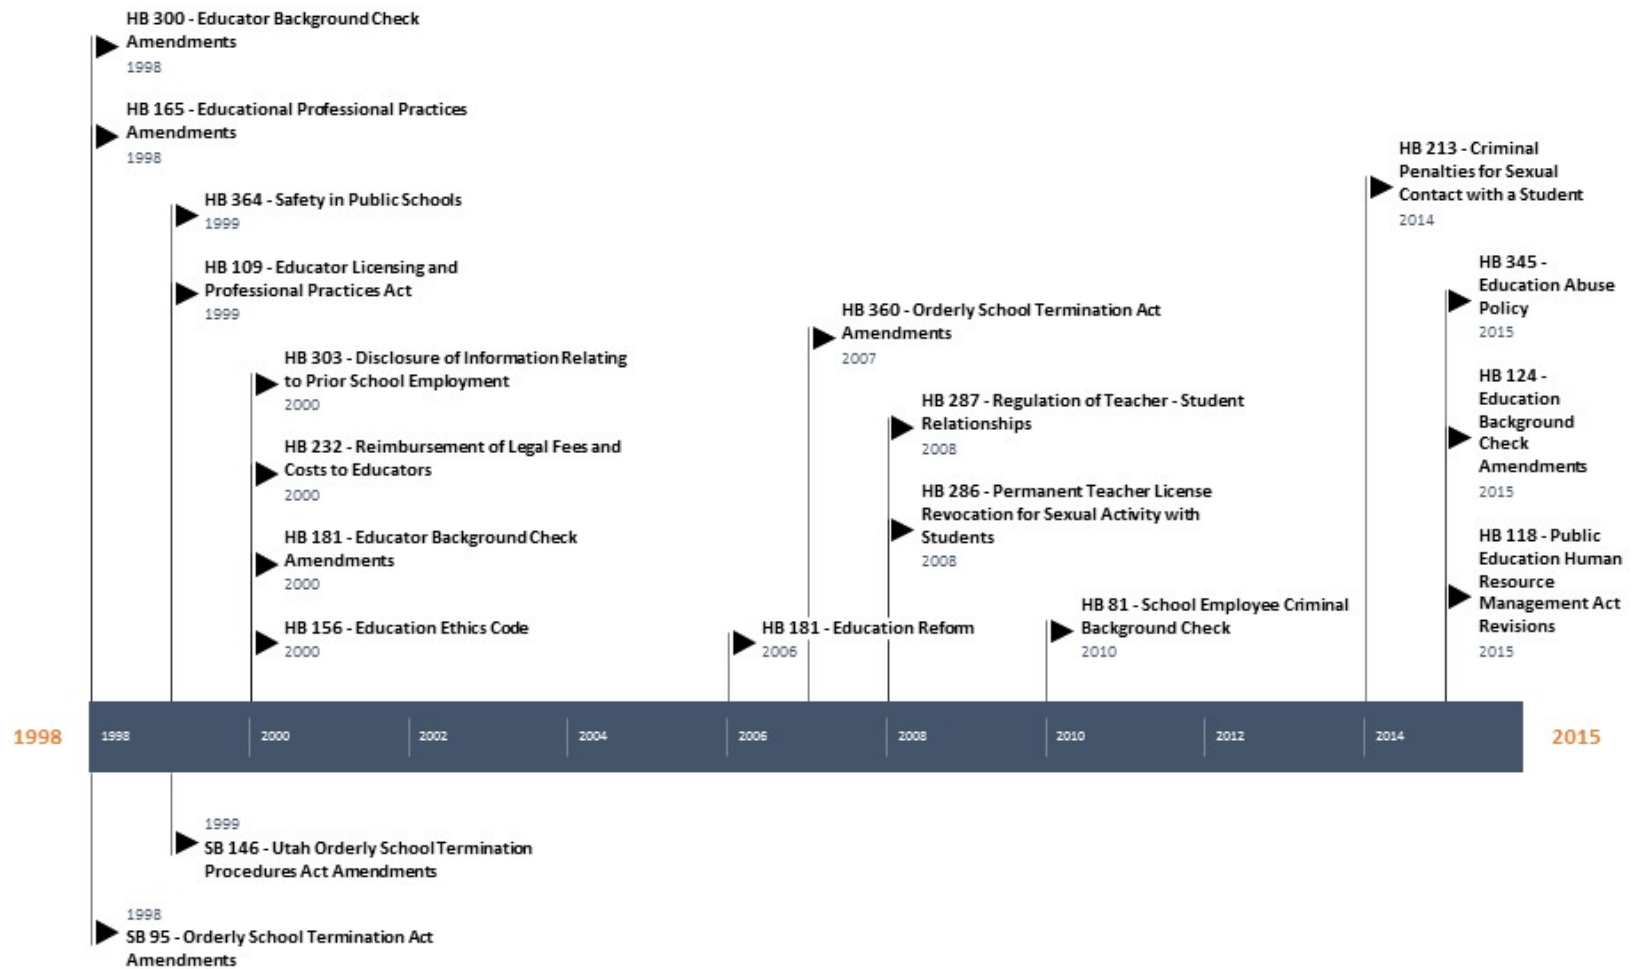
HB 300 - Educator Background Check Amendments
1998

HB 165 - Educational Professional Practices Amendments
1998

HB 364 - Safety in Public Schools
1999

HB 109 - Educator Licensing and Professional Practices Act
1999

HB 303 - Disclosure of Information Relating to Prior School Employment
2000

HB 232 - Reimbursement of Legal Fees and Costs to Educators
2000

HB 181 - Educator Background Check Amendments
2000

HB 156 - Education Ethics Code
2000

HB 181 - Education Reform
2006

HB 360 - Orderly School Termination Act Amendments
2007

HB 287 - Regulation of Teacher - Student Relationships
2008

HB 286 - Permanent Teacher License Revocation for Sexual Activity with Students
2008

HB 81 - School Employee Criminal Background Check
2010

HB 213 - Criminal Penalties for Sexual Contact with a Student
2014

HB 345 - Education Abuse Policy
2015

HB 124 - Education Background Check Amendments
2015

HB 118 - Public Education Human Resource Management Act Revisions
2015

1998

1998 2000 2002 2004 2006 2008 2010 2012 2014

2015

1999
SB 146 - Utah Orderly School Termination Procedures Act Amendments

1998
SB 95 - Orderly School Termination Act Amendments